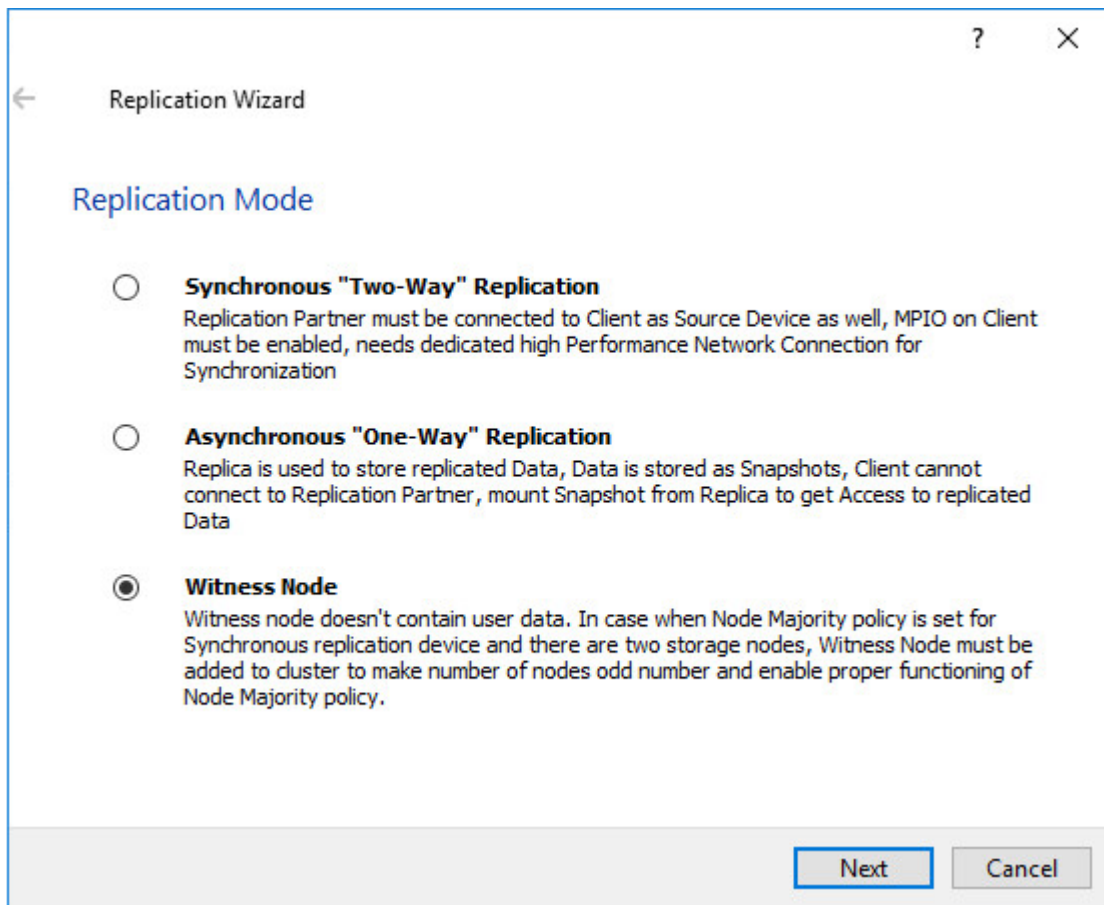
?

Replication Wizard

Replication Mode

Synchronous "Two-Way" Replication
Replication Partner must be connected to Client as Source Device as well, MPIO on Client must be enabled, needs dedicated high Performance Network Connection for Synchronization

Asynchronous "One-Way" Replication
Replica is used to store replicated Data, Data is stored as Snapshots, Client cannot connect to Replication Partner, mount Snapshot from Replica to get Access to replicated Data

Witness Node
Witness node doesn't contain user data. In case when Node Majority policy is set for Synchronous replication device and there are two storage nodes, Witness Node must be added to cluster to make number of nodes odd number and enable proper functioning of Node Majority policy.

Next Cancel